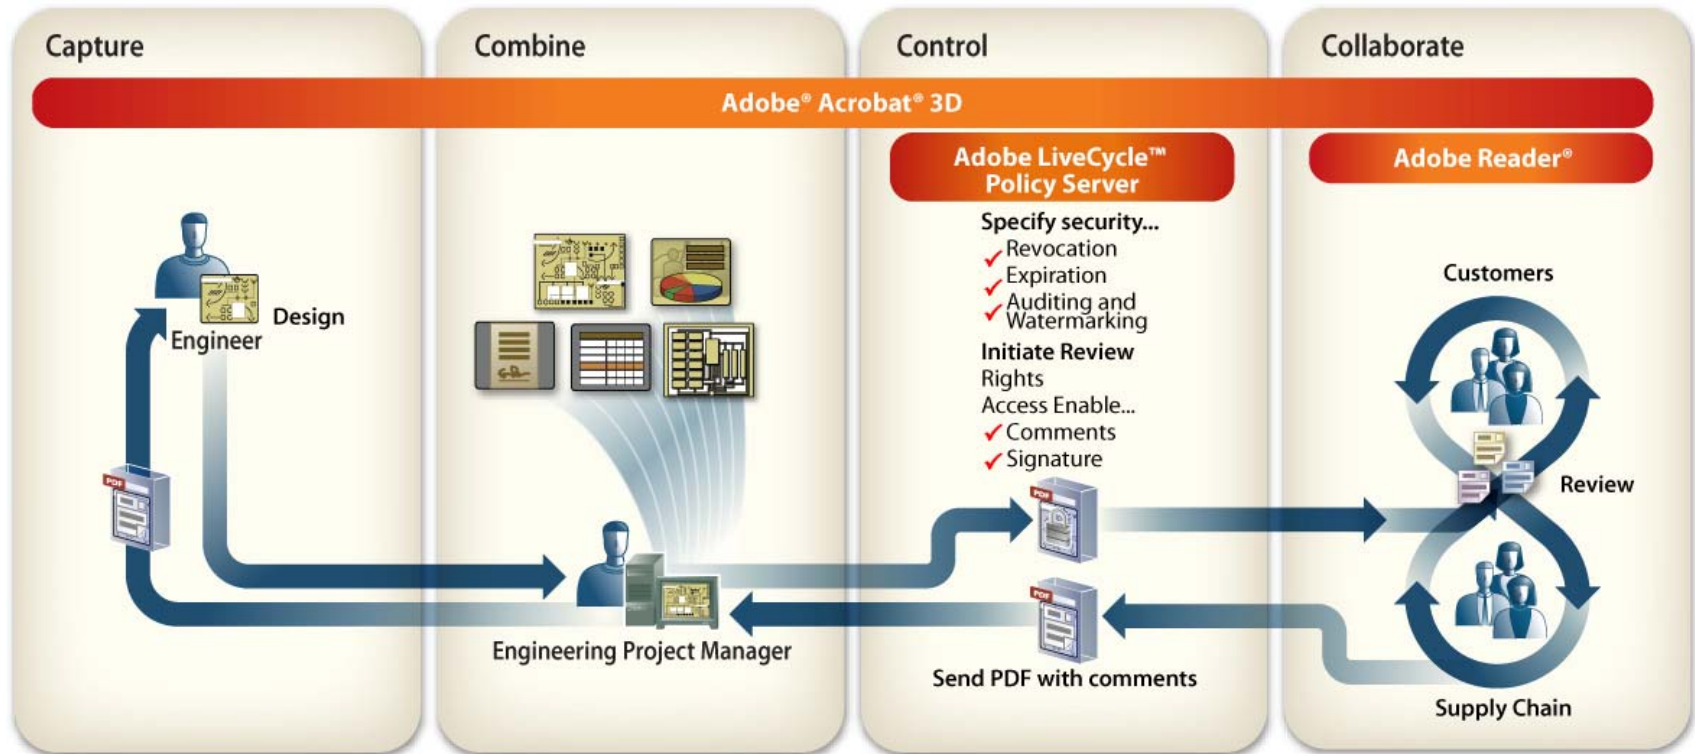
Capture

Combine

Control

Collaborate

Adobe® Acrobat® 3D

Adobe LiveCycle™ Policy Server

Adobe Reader®

Specify security...
✓ Revocation
✓ Expiration
✓ Auditing and Watermarking

Initiate Review Rights
Access Enable...
✓ Comments
✓ Signature

Design

Engineer

PDF

Customers

Review

PDF

Engineering Project Manager

PDF

Send PDF with comments

Supply Chain